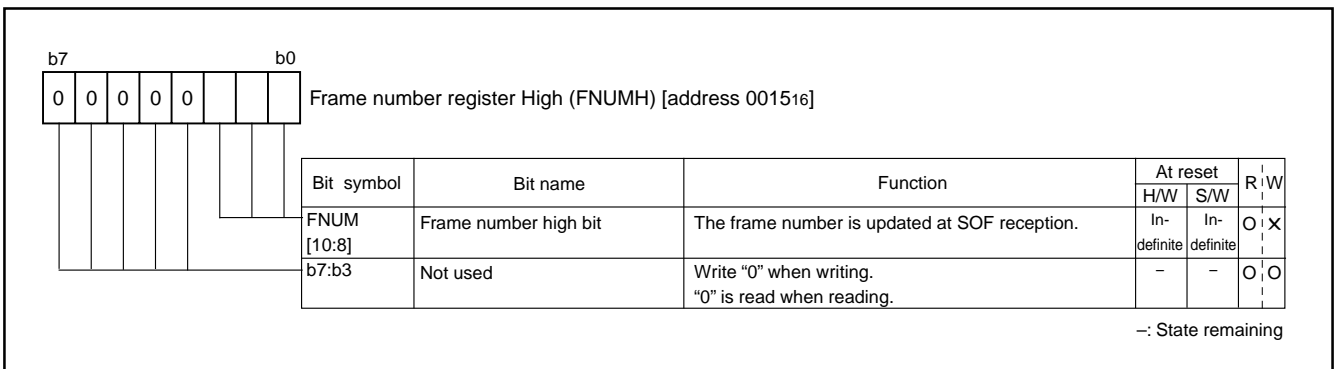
b7 b0

| 0 | 0 | 0 | 0 | 0 | | | |
|---|---|---|---|---|---|---|---|

Frame number register High (FNUMH) [address $0015_{16}$]

| Bit symbol | Bit name | Function | At reset H/W | At reset S/W | R | W |
|---|---|---|---|---|---|---|
| FNUM [10:8] | Frame number high bit | The frame number is updated at SOF reception. | Indefinite | Indefinite | O | X |
| b7:b3 | Not used | Write “0” when writing. “0” is read when reading. | – | – | O | O |

–: State remaining